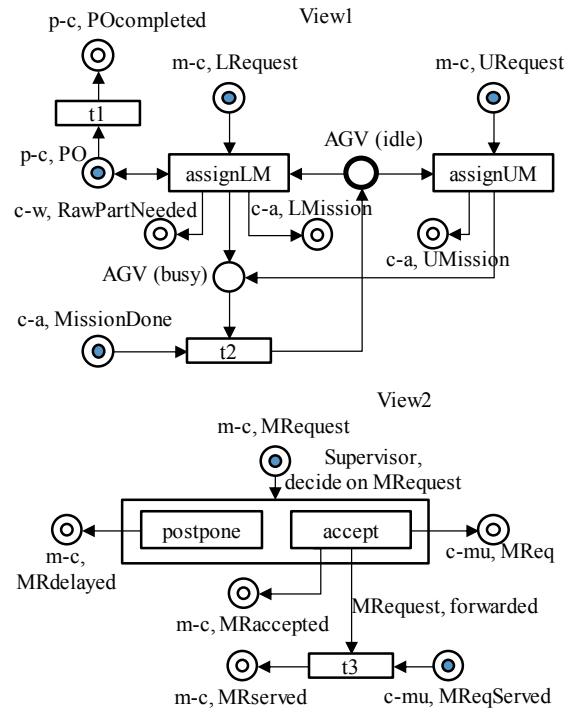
View1

p-c, POcompleted

t1

p-c, PO

m-c, LRequest

assignLM

c-w, RawPartNeeded

c-a, LMission

AGV (idle)

m-c, URequest

assignUM

c-a, UMission

AGV (busy)

c-a, MissionDone

t2

View2

m-c, MRequest

Supervisor, decide on MRequest

postpone

accept

m-c, MRdelayed

c-mu, MReq

m-c, MRaccepted

MRequest, forwarded

t3

m-c, MRserved

c-mu, MReqServed